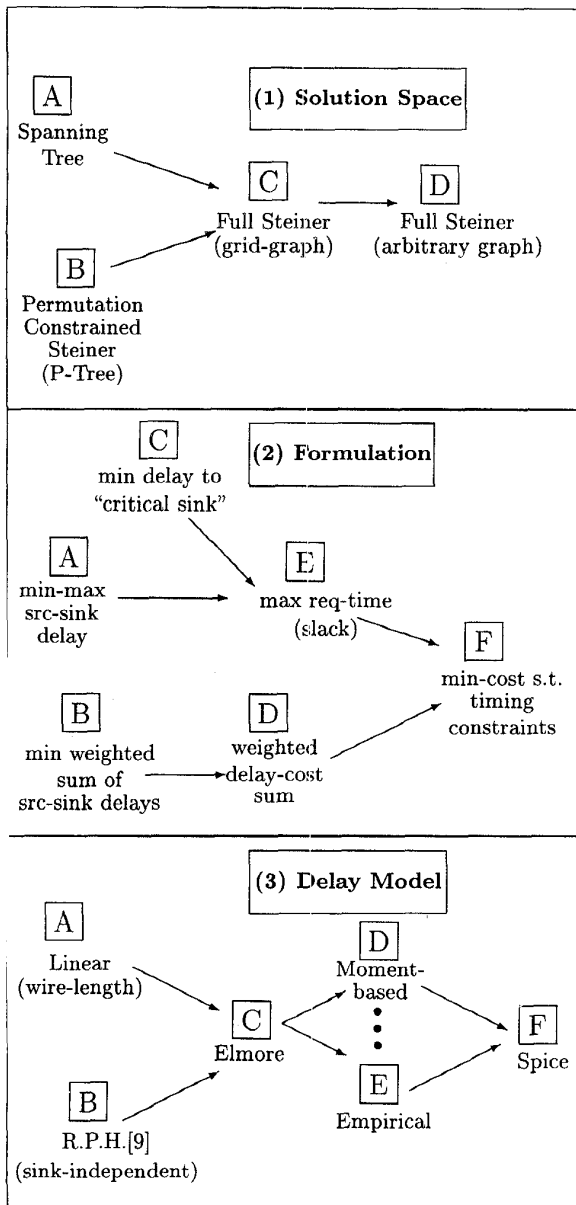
A
Spanning Tree

(1) Solution Space

C
Full Steiner (grid-graph)

D
Full Steiner (arbitrary graph)

B
Permutation Constrained Steiner (P-Tree)

C
min delay to "critical sink"

(2) Formulation

A
min-max src-sink delay

E
max req-time (slack)

F
min-cost s.t. timing constraints

B
min weighted sum of src-sink delays

D
weighted delay-cost sum

(3) Delay Model

A
Linear (wire-length)

D
Moment-based

C
Elmore

F
Spice

E
Empirical

B
R.P.H.[9] (sink-independent)